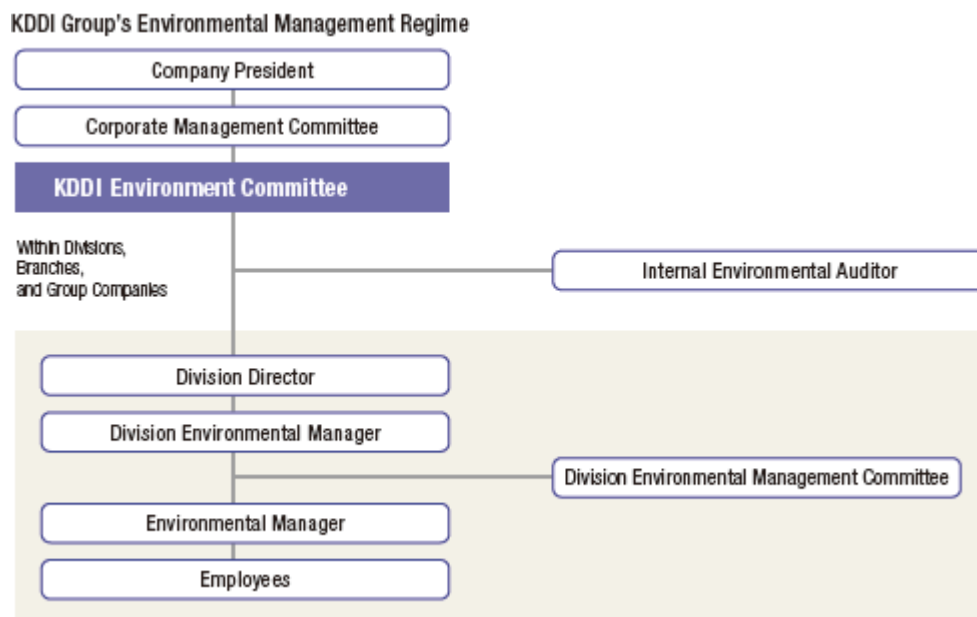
KDDI Group's Environmental Management Regime

Company President

Corporate Management Committee

KDDI Environment Committee

Within Divisions, Branches, and Group Companies

Internal Environmental Auditor

Division Director

Division Environmental Manager

Division Environmental Management Committee

Environmental Manager

Employees